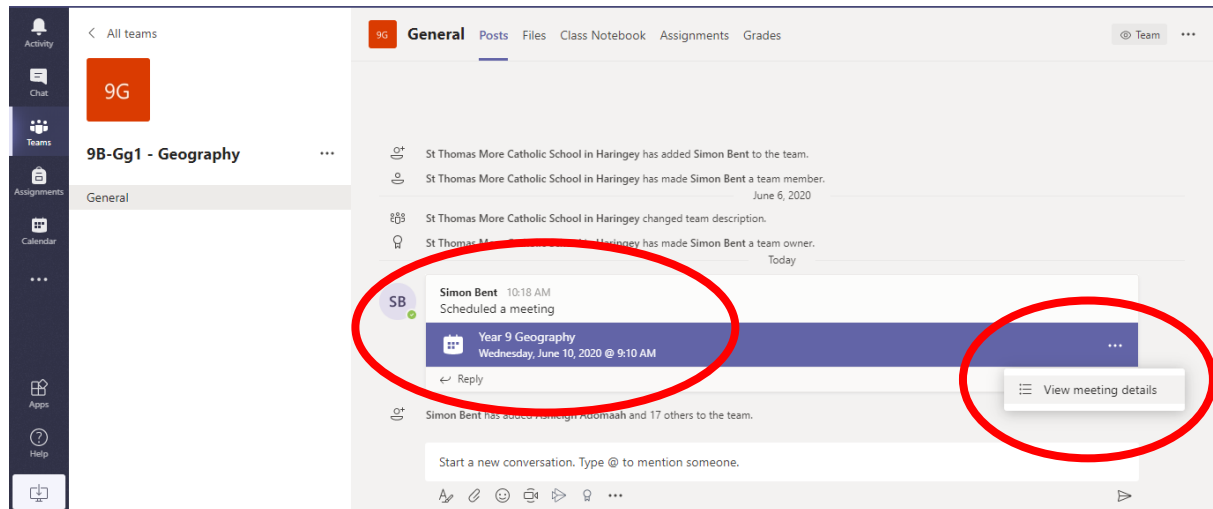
Activity

Chat

Teams

Assignments

Calendar

...

Apps

Help

< All teams

9G

9B-Gg1 - Geography ...

General

9G General Posts Files Class Notebook Assignments Grades

Team ...

St Thomas More Catholic School in Haringey has added Simon Bent to the team.

St Thomas More Catholic School in Haringey has made Simon Bent a team member.

June 6, 2020

St Thomas More Catholic School in Haringey changed team description.

St Thomas M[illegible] has made Simon Bent a team owner.

Today

SB

Simon Bent 10:18 AM

Scheduled a meeting

Year 9 Geography

Wednesday, June 10, 2020 @ 9:10 AM

...

Reply

View meeting details

Simon Bent has added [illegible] and 17 others to the team.

Start a new conversation. Type @ to mention someone.

...